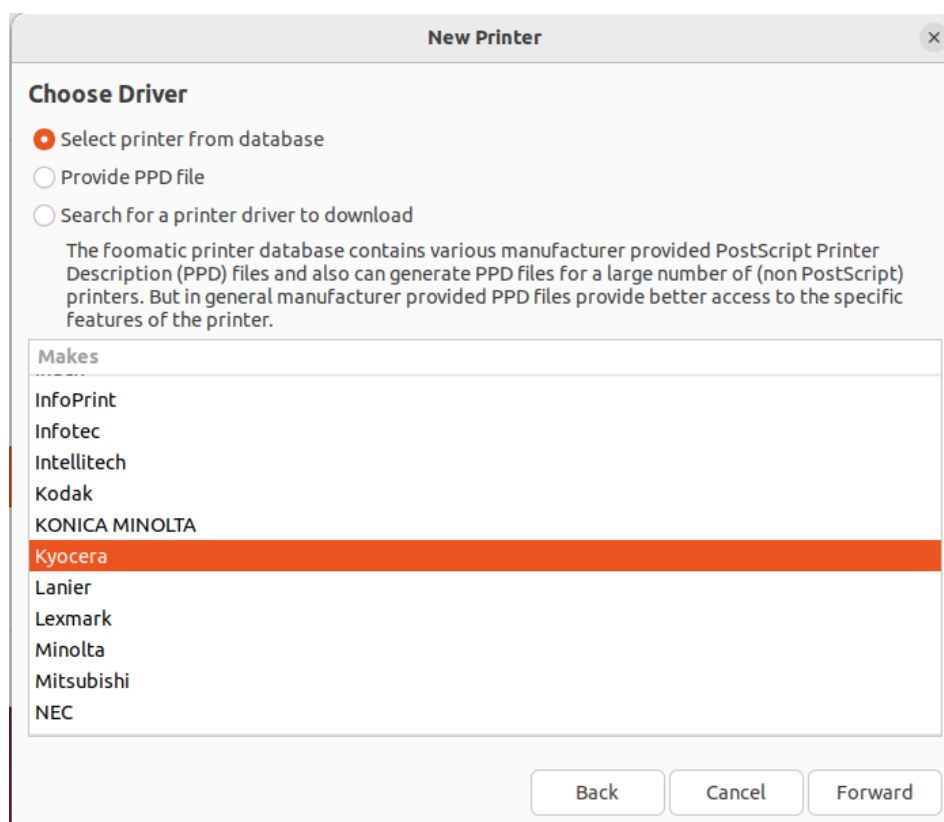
New Printer

Choose Driver

Select printer from database

Provide PPD file

Search for a printer driver to download

The foomatic printer database contains various manufacturer provided PostScript Printer Description (PPD) files and also can generate PPD files for a large number of (non PostScript) printers. But in general manufacturer provided PPD files provide better access to the specific features of the printer.

Makes

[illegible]
InfoPrint
Infotec
Intellitech
Kodak
KONICA MINOLTA
Kyocera
Lanier
Lexmark
Minolta
Mitsubishi
NEC

Back
Cancel
Forward